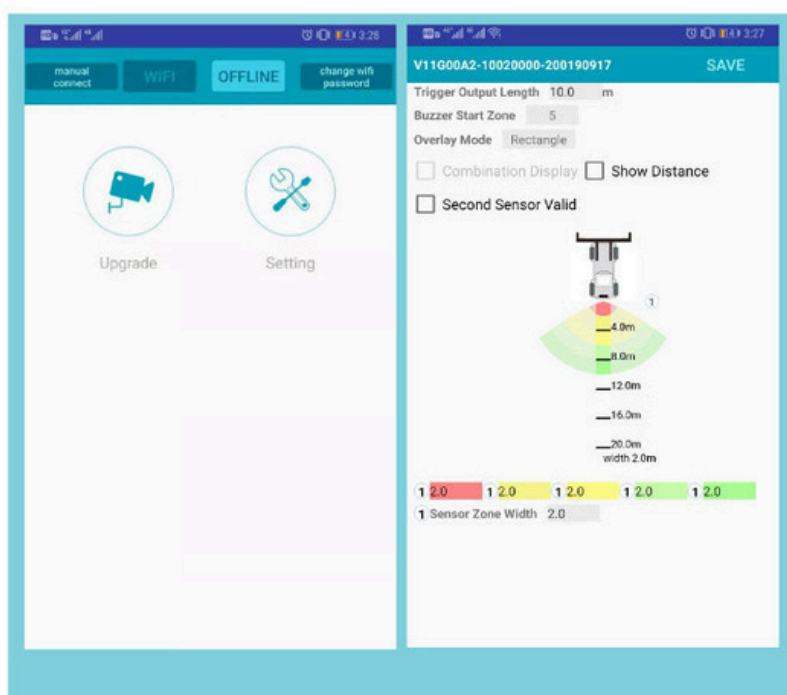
3:28

manual connect

WIFI

OFFLINE

change wifi password

Upgrade

Setting

3:27

V11G00A2-10020000-200190917

SAVE

Trigger Output Length 10.0 m

Buzzer Start Zone 5

Overlay Mode Rectangle

Combination Display

Show Distance

Second Sensor Valid

1

4.0m

8.0m

12.0m

16.0m

20.0m

width 2.0m

1 2.0 1 2.0 1 2.0 1 2.0 1 2.0

1 Sensor Zone Width 2.0